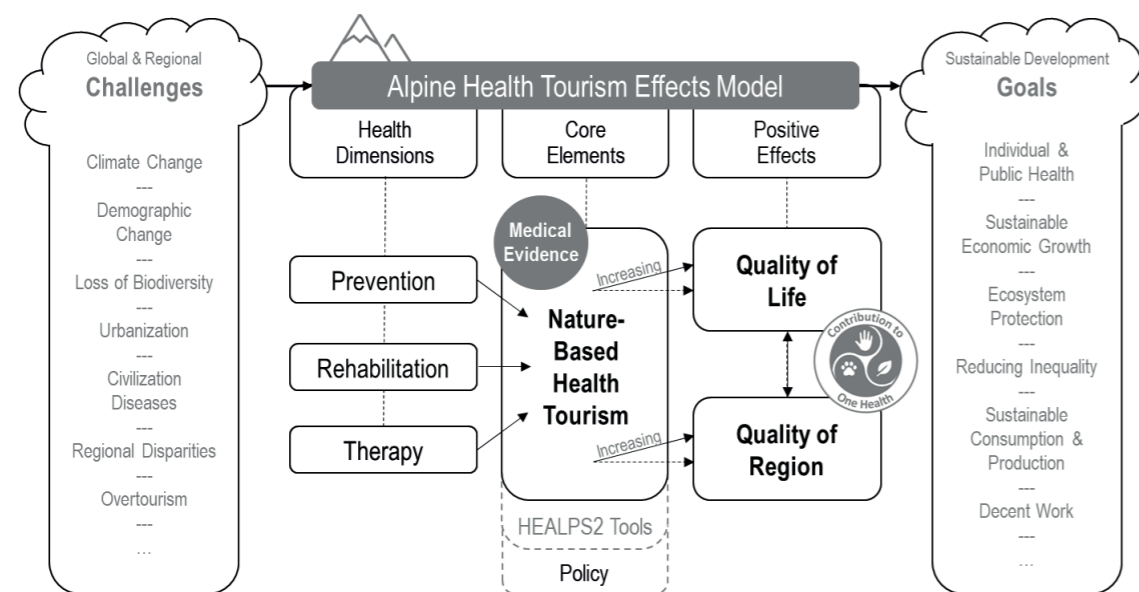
Global & Regional
Challenges

Climate Change
---
Demographic Change
---
Loss of Biodiversity
---
Urbanization
---
Civilization Diseases
---
Regional Disparities
---
Overtourism
---
...

Alpine Health Tourism Effects Model

Health Dimensions

Core Elements

Positive Effects

Prevention

Rehabilitation

Therapy

Medical Evidence

Nature-Based Health Tourism

Increasing

Increasing

Quality of Life

Quality of Region

Contribution to One Health

HEALPS2 Tools

Policy

Sustainable Development
Goals

Individual & Public Health
---
Sustainable Economic Growth
---
Ecosystem Protection
---
Reducing Inequality
---
Sustainable Consumption & Production
---
Decent Work
---
...